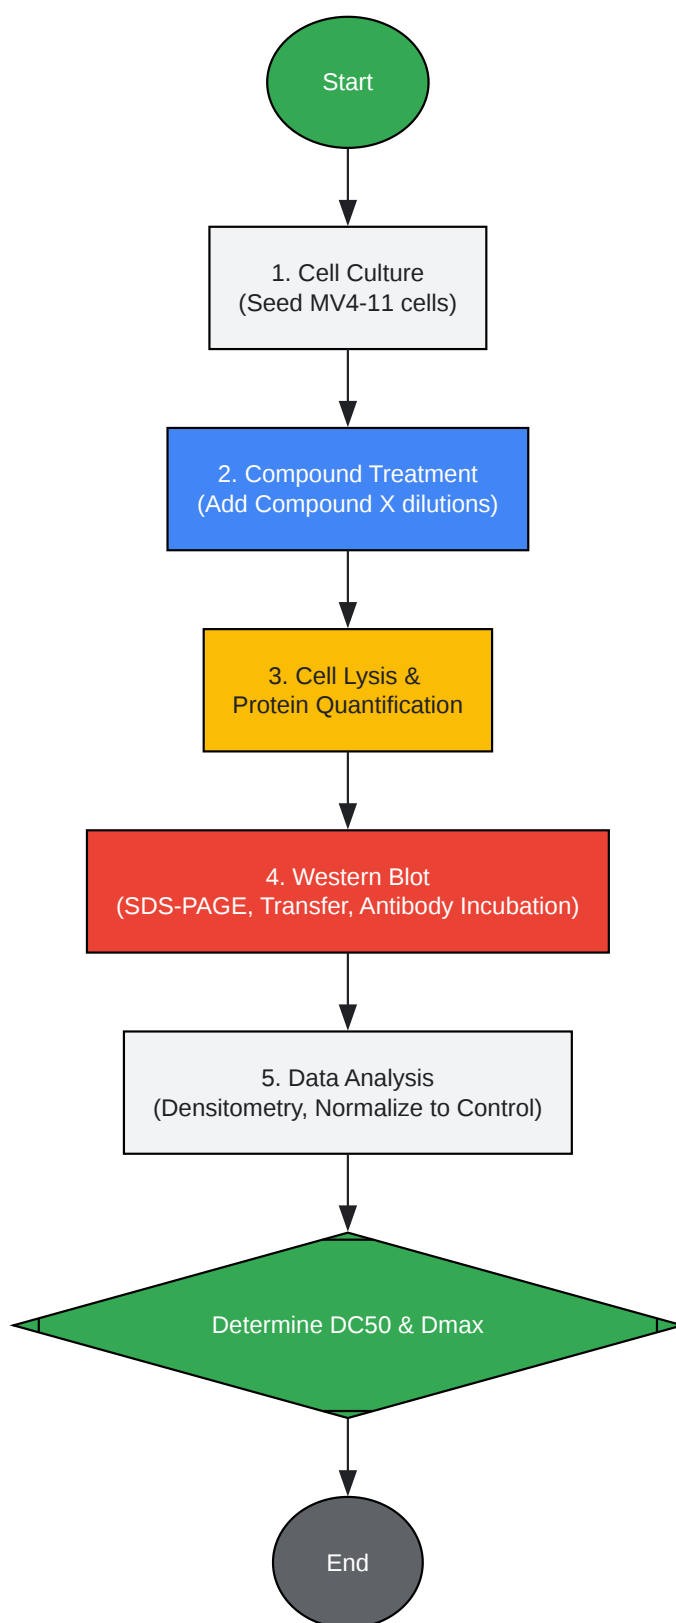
Start

1. Cell Culture
(Seed MV4-11 cells)

2. Compound Treatment
(Add Compound X dilutions)

3. Cell Lysis &
Protein Quantification

4. Western Blot
(SDS-PAGE, Transfer, Antibody Incubation)

5. Data Analysis
(Densitometry, Normalize to Control)

Determine DC50 & Dmax

End